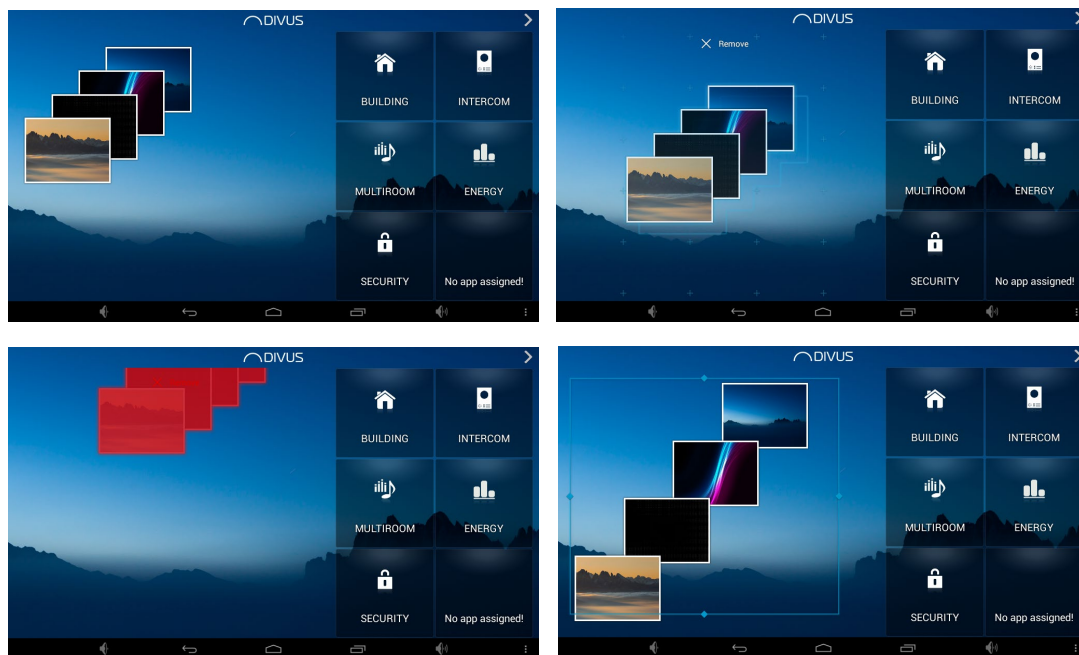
DIVUS

BUILDING
INTERCOM
MULTIROOM
ENERGY
SECURITY
No app assigned!

DIVUS

Remove

BUILDING
INTERCOM
MULTIROOM
ENERGY
SECURITY
No app assigned!

DIVUS

BUILDING
INTERCOM
MULTIROOM
ENERGY
SECURITY
No app assigned!

DIVUS

BUILDING
INTERCOM
MULTIROOM
ENERGY
SECURITY
No app assigned!